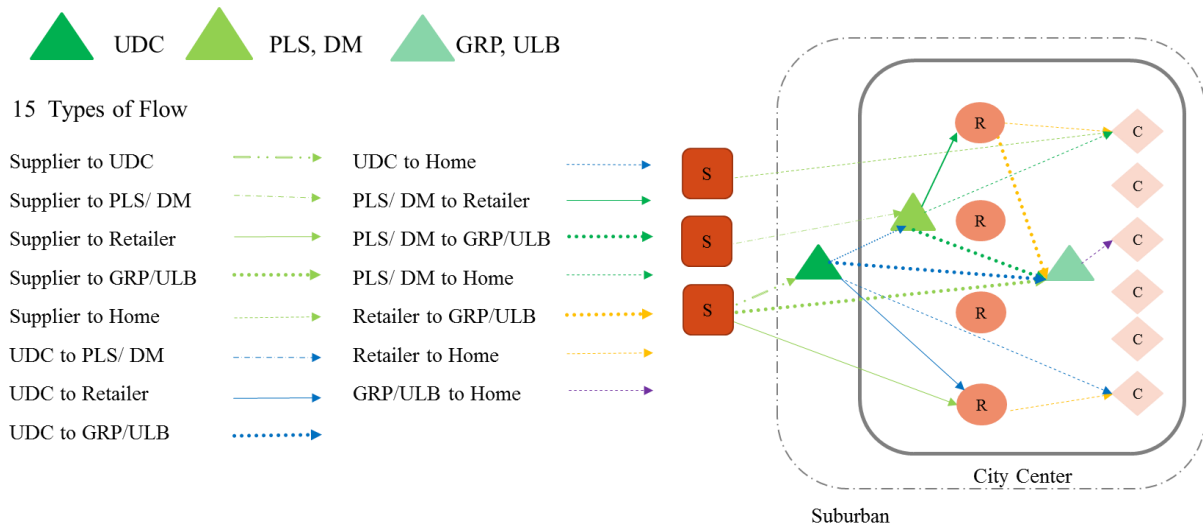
UDC PLS, DM GRP, ULB

15 Types of Flow

Supplier to UDC
Supplier to PLS/ DM
Supplier to Retailer
Supplier to GRP/ULB
Supplier to Home
UDC to PLS/ DM
UDC to Retailer
UDC to GRP/ULB

UDC to Home
PLS/ DM to Retailer
PLS/ DM to GRP/ULB
PLS/ DM to Home
Retailer to GRP/ULB
Retailer to Home
GRP/ULB to Home

S
S
S

R
R
R
R

C
C
C
C
C
C

City Center

Suburban